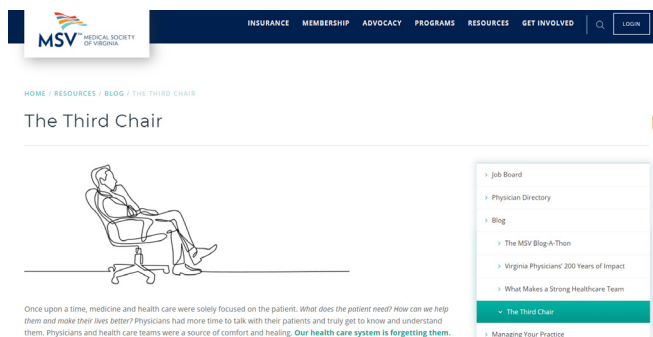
MSV™ MEDICAL SOCIETY OF VIRGINIA

INSURANCE MEMBERSHIP ADVOCACY PROGRAMS RESOURCES GET INVOLVED LOGIN

HOME / RESOURCES / BLOG / THE THIRD CHAIR

The Third Chair

Once upon a time, medicine and health care were solely focused on the patient. *What does the patient need? How can we help them and make their lives better?* Physicians had more time to talk with their patients and truly get to know and understand them. Physicians and health care teams were a source of comfort and healing. **Our health care system is forgetting them.**

› Job Board

› Physician Directory

› Blog

› The MSV Blog-A-Thon

› Virginia Physicians' 200 Years of Impact

› What Makes a Strong Healthcare Team

⌄ The Third Chair

› Managing Your Practice